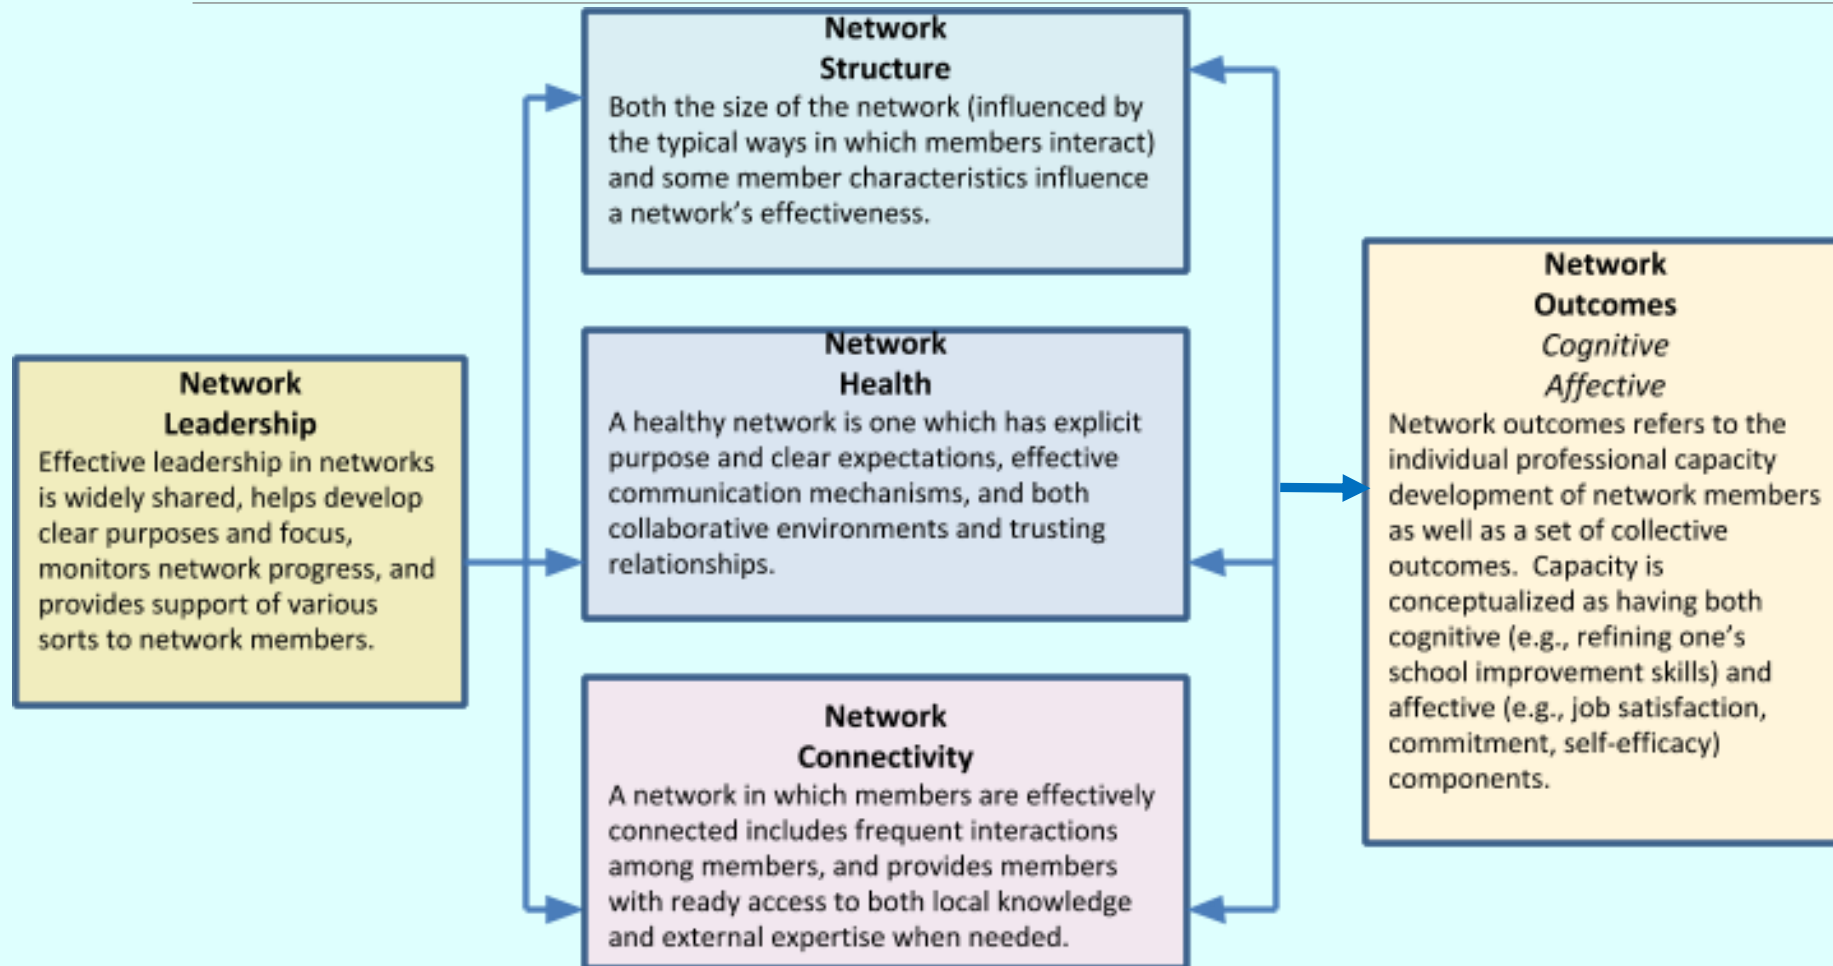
Network Leadership
Effective leadership in networks is widely shared, helps develop clear purposes and focus, monitors network progress, and provides support of various sorts to network members.

Network Structure
Both the size of the network (influenced by the typical ways in which members interact) and some member characteristics influence a network's effectiveness.

Network Health
A healthy network is one which has explicit purpose and clear expectations, effective communication mechanisms, and both collaborative environments and trusting relationships.

Network Connectivity
A network in which members are effectively connected includes frequent interactions among members, and provides members with ready access to both local knowledge and external expertise when needed.

Network Outcomes
*Cognitive*
*Affective*
Network outcomes refers to the individual professional capacity development of network members as well as a set of collective outcomes. Capacity is conceptualized as having both cognitive (e.g., refining one's school improvement skills) and affective (e.g., job satisfaction, commitment, self-efficacy) components.